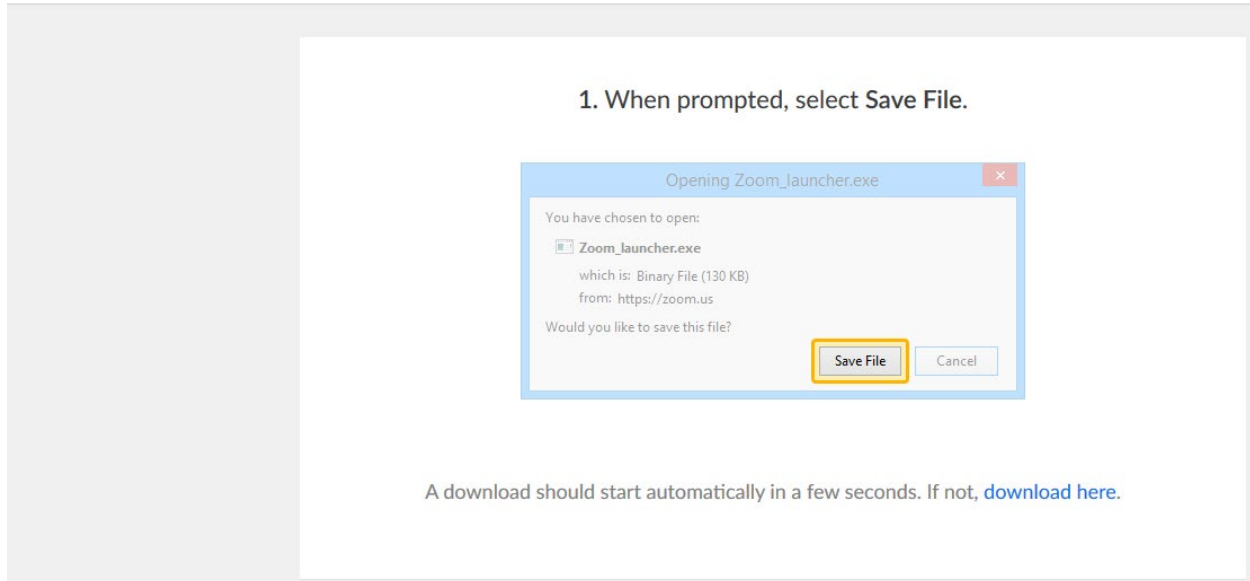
1. When prompted, select Save File.

Opening Zoom_launcher.exe

You have chosen to open:

Zoom_launcher.exe

which is: Binary File (130 KB)
from: https://zoom.us

Would you like to save this file?

Save File

Cancel

A download should start automatically in a few seconds. If not, download here.